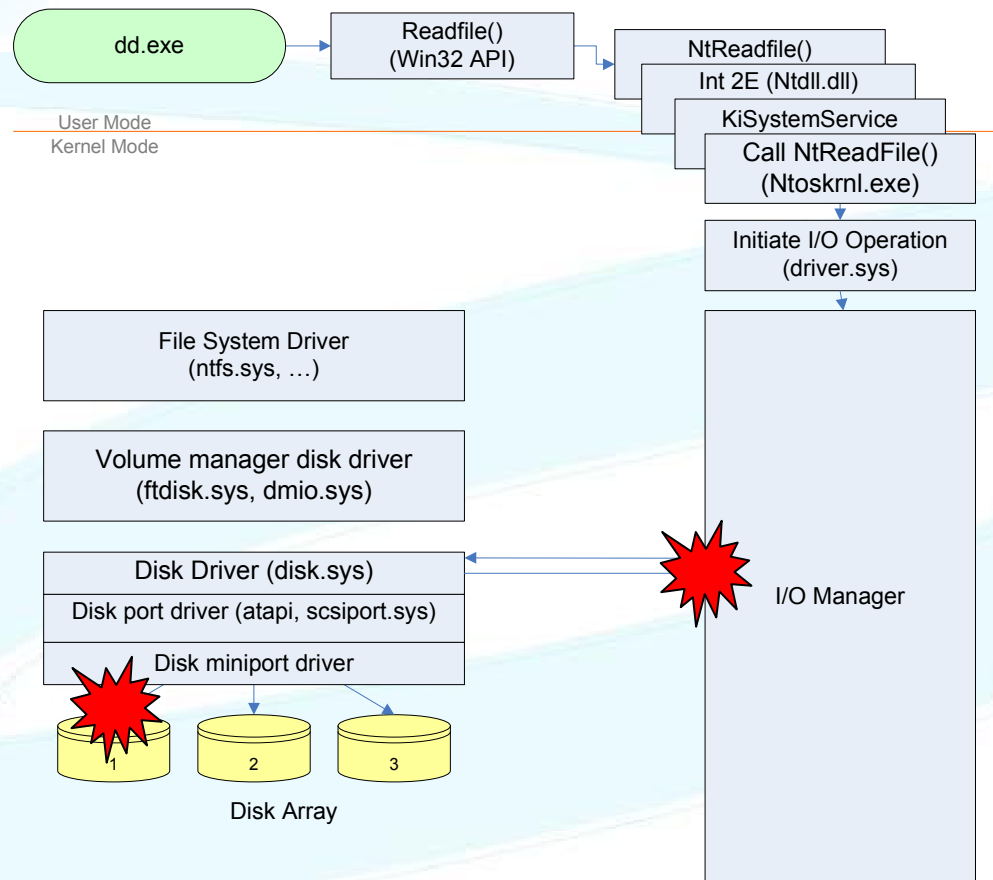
dd.exe

Readfile()
(Win32 API)

NtReadfile()

Int 2E (Ntdll.dll)

KiSystemService

User Mode
Kernel Mode

Call NtReadFile()
(Ntoskrnl.exe)

Initiate I/O Operation
(driver.sys)

File System Driver
(ntfs.sys, …)

Volume manager disk driver
(ftdisk.sys, dmio.sys)

Disk Driver (disk.sys)

Disk port driver (atapi, scsiport.sys)

Disk miniport driver

I/O Manager

1

2

3

Disk Array